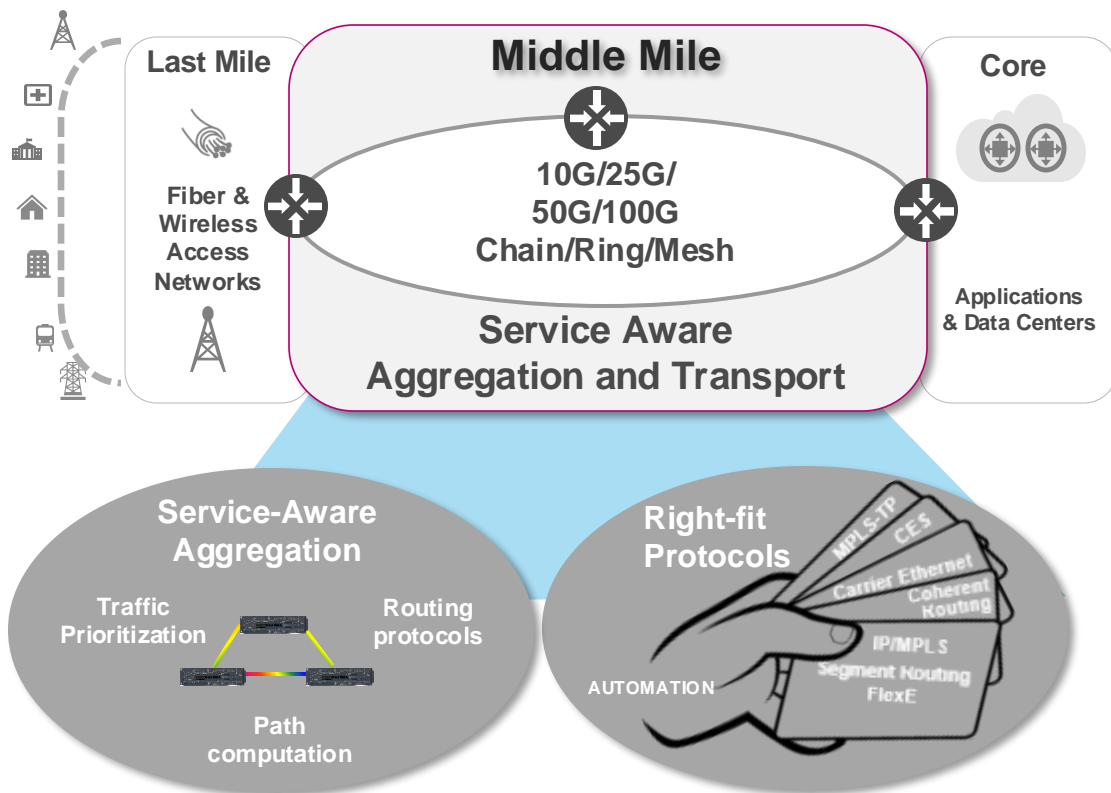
Last Mile

Fiber & Wireless Access Networks

Middle Mile

10G/25G/ 50G/100G Chain/Ring/Mesh

Service Aware Aggregation and Transport

Core

Applications & Data Centers

Service-Aware Aggregation

Traffic Prioritization

Routing protocols

Path computation

Right-fit Protocols

MPLS-TP

CES

Carrier Ethernet

Coherent Routing

IP/MPLS

Segment Routing

FlexE

AUTOMATION